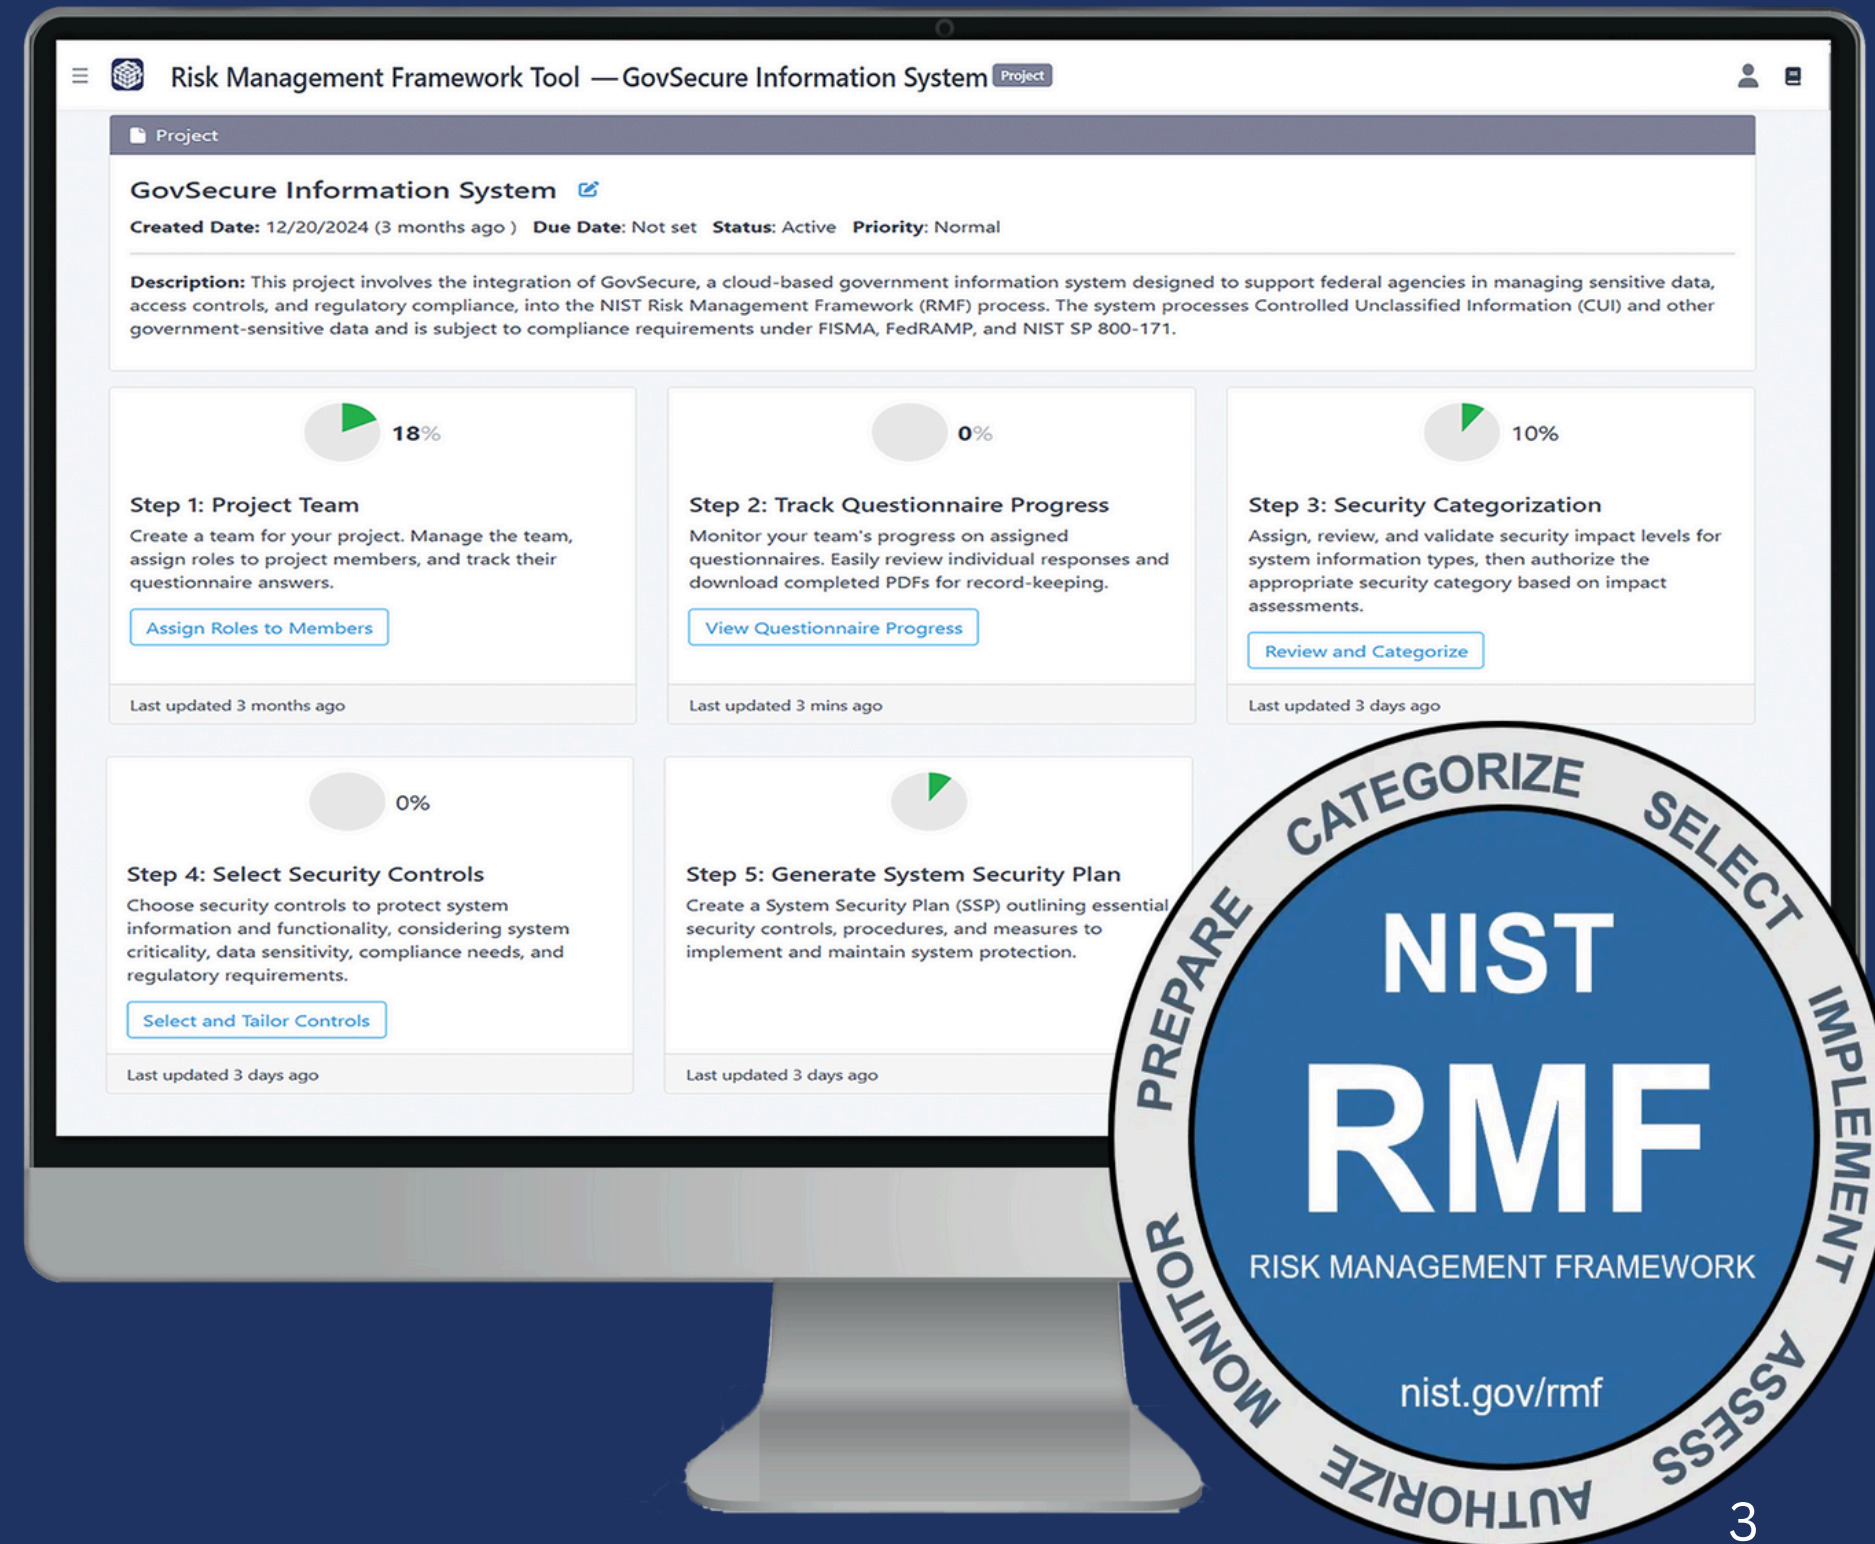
Risk Management Framework Tool — GovSecure Information System Project

Project

GovSecure Information System

Created Date: 12/20/2024 (3 months ago ) Due Date: Not set Status: Active Priority: Normal

Description: This project involves the integration of GovSecure, a cloud-based government information system designed to support federal agencies in managing sensitive data, access controls, and regulatory compliance, into the NIST Risk Management Framework (RMF) process. The system processes Controlled Unclassified Information (CUI) and other government-sensitive data and is subject to compliance requirements under FISMA, FedRAMP, and NIST SP 800-171.

18%

Step 1: Project Team

Create a team for your project. Manage the team, assign roles to project members, and track their questionnaire answers.

Assign Roles to Members

Last updated 3 months ago

0%

Step 2: Track Questionnaire Progress

Monitor your team's progress on assigned questionnaires. Easily review individual responses and download completed PDFs for record-keeping.

View Questionnaire Progress

Last updated 3 mins ago

10%

Step 3: Security Categorization

Assign, review, and validate security impact levels for system information types, then authorize the appropriate security category based on impact assessments.

Review and Categorize

Last updated 3 days ago

0%

Step 4: Select Security Controls

Choose security controls to protect system information and functionality, considering system criticality, data sensitivity, compliance needs, and regulatory requirements.

Select and Tailor Controls

Last updated 3 days ago

Step 5: Generate System Security Plan

Create a System Security Plan (SSP) outlining essential security controls, procedures, and measures to implement and maintain system protection.

Last updated 3 days ago

CATEGORIZE SELECT IMPLEMENT ASSESS AUTHORIZE MONITOR PREPARE

NIST
RMF
RISK MANAGEMENT FRAMEWORK
nist.gov/rmf

3